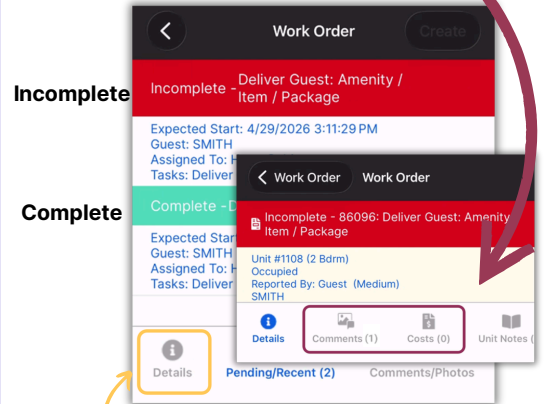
Work Order

Create

Incomplete

Incomplete - Deliver Guest: Amenity / Item / Package

Expected Start: 4/29/2026 3:11:29 PM
Guest: SMITH
Assigned To: H
Tasks: Deliver

Complete

Complete - D

Expected Start
Guest: SMITH
Assigned To: H
Tasks: Deliver

Details

Pending/Recent (2)

Comments/Photos

Work Order

Work Order

Incomplete - 86096: Deliver Guest: Amenity / Item / Package

Unit #1108 (2 Bdrm)
Occupied
Reported By: Guest (Medium)
SMITH

Details

Comments (1)

Costs (0)

Unit Notes (